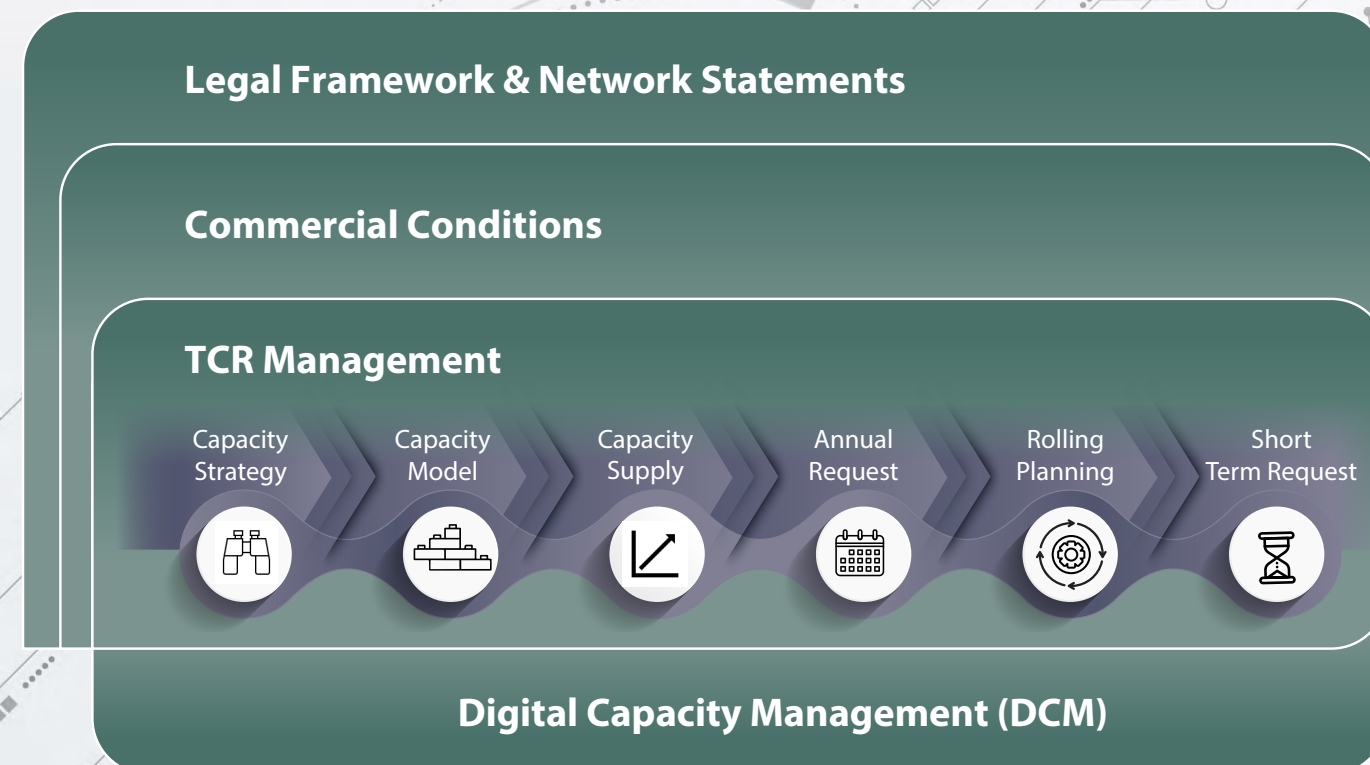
Legal Framework & Network Statements

Commercial Conditions

TCR Management

Capacity Strategy

Capacity Model

Capacity Supply

Annual Request

Rolling Planning

Short Term Request

Digital Capacity Management (DCM)